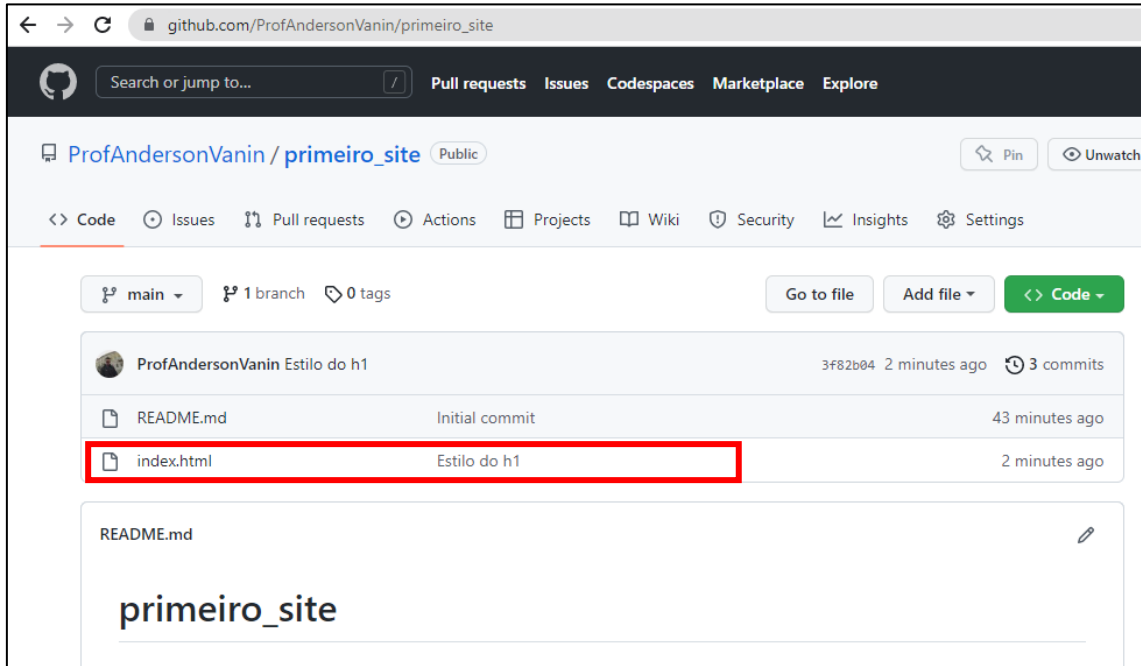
github.com/ProfAndersonVanin/primeiro_site

Search or jump to... / Pull requests Issues Codespaces Marketplace Explore

ProfAndersonVanin / primeiro_site Public

Pin Unwatch

Code Issues Pull requests Actions Projects Wiki Security Insights Settings

main 1 branch 0 tags

Go to file Add file Code

ProfAndersonVanin Estilo do h1 3f82b04 2 minutes ago 3 commits

| | | |
|---|---|---|
| README.md | Initial commit | 43 minutes ago |
| index.html | Estilo do h1 | 2 minutes ago |

README.md

primeiro_site